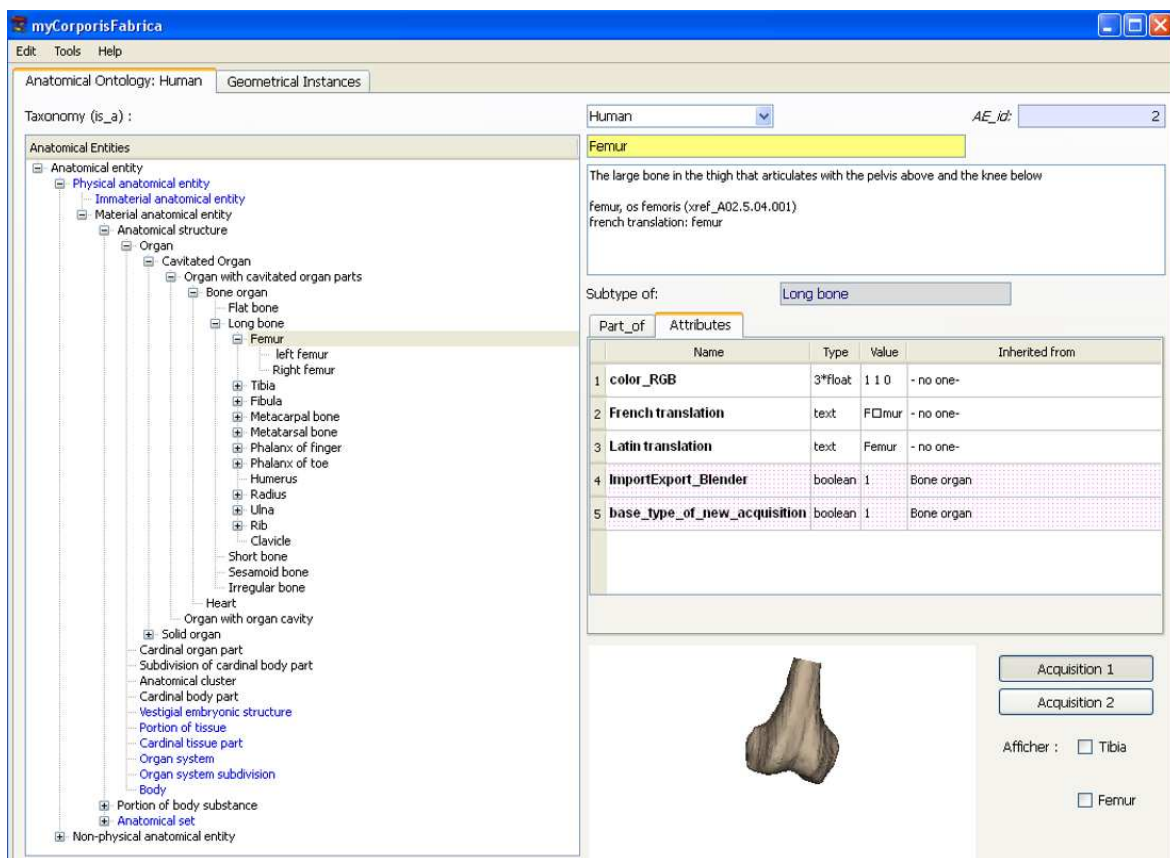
myCorporisFabrica
Edit Tools Help
Anatomical Ontology: Human | Geometrical Instances

Taxonomy (is_a) :
Anatomical Entities
Anatomical entity
Physical anatomical entity
Immaterial anatomical entity
Material anatomical entity
Anatomical structure
Organ
Cavitated Organ
Organ with cavitated organ parts
Bone organ
Flat bone
Long bone
Femur
left femur
Right femur
Tibia
Fibula
Metacarpal bone
Metatarsal bone
Phalanx of finger
Phalanx of toe
Humerus
Radius
Ulna
Rib
Clavicle
Short bone
Sesamoid bone
Irregular bone
Heart
Organ with organ cavity
Solid organ
Cardinal organ part
Subdivision of cardinal body part
Anatomical cluster
Cardinal body part
Vestigial embryonic structure
Portion of tissue
Cardinal tissue part
Organ system
Organ system subdivision
Body
Portion of body substance
Anatomical set
Non-physical anatomical entity

Human
AE_id: 2
Femur
The large bone in the thigh that articulates with the pelvis above and the knee below

femur, os femoris (xref_A02.5.04.001)
french translation: femur

Subtype of: Long bone
Part_of | Attributes

| | Name | Type | Value | Inherited from |
|---|---|---|---|---|
| 1 | color_RGB | 3*float | 1 1 0 | - no one- |
| 2 | French translation | text | F□mur | - no one- |
| 3 | Latin translation | text | Femur | - no one- |
| 4 | ImportExport_Blender | boolean | 1 | Bone organ |
| 5 | base_type_of_new_acquisition | boolean | 1 | Bone organ |

Acquisition 1
Acquisition 2
Afficher : Tibia
Femur